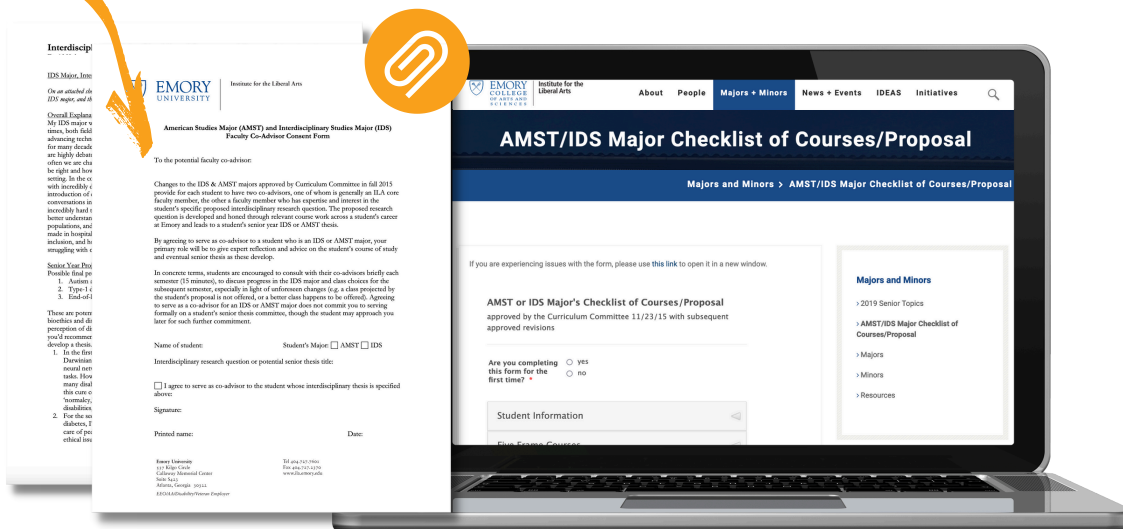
Interdiscipl

IDS Major, Inte

On an attached sh IDS major, and th

Overall Explana My IDS major v times, both field advancing techn for many decade are highly debat often we are cha be right and how setting. In the c with incredibly d introduction of c conversations in incredibly hard t better understan populations, and made in hospital inclusion, and h struggling with c

Senior Year Pro Possible final pr
1. Autism a
2. Type-1 d
3. End-of-l

These are poten bioethics and di perception of di you'd recommen develop a thesis.
1. In the first Darwinian neural net tasks. How many disal this cure c 'normalcy, disabilities
2. For the se diabetes, I care of pe ethical iss

EMORY UNIVERSITY | Institute for the Liberal Arts

American Studies Major (AMST) and Interdisciplinary Studies Major (IDS) Faculty Co-Advisor Consent Form

To the potential faculty co-advisor:

Changes to the IDS & AMST majors approved by Curriculum Committee in fall 2015 provide for each student to have two co-advisors, one of whom is generally an ILA core faculty member, the other a faculty member who has expertise and interest in the student's specific proposed interdisciplinary research question. The proposed research question is developed and honed through relevant course work across a student's career at Emory and leads to a student's senior year IDS or AMST thesis.

By agreeing to serve as co-advisor to a student who is an IDS or AMST major, your primary role will be to give expert reflection and advice on the student's course of study and eventual senior thesis as these develop.

In concrete terms, students are encouraged to consult with their co-advisors briefly each semester (15 minutes), to discuss progress in the IDS major and class choices for the subsequent semester, especially in light of unforeseen changes (e.g. a class projected by the student's proposal is not offered, or a better class happen to be offered). Agreeing to serve as a co-advisor for an IDS or AMST major does not commit you to serving formally on a student's senior thesis committee, though the student may approach you later for such further commitment.

Name of student: Student's Major: ☐ AMST ☐ IDS

Interdisciplinary research question or potential senior thesis title:

☐ I agree to serve as co-advisor to the student whose interdisciplinary thesis is specified above:

Signature:

Printed name: Date:

Emory University
537 Kilgo Circle
Callaway Memorial Center
Suite S423
Atlanta, Georgia 30322
EEO/AA/Disability/Veteran Employer

Tel 404.727.7601
Fax 404.727.2370
www.ila.emory.edu

EMORY COLLEGE OF ARTS AND SCIENCES | Institute for the Liberal Arts

About People Majors + Minors News + Events IDEAS Initiatives

AMST/IDS Major Checklist of Courses/Proposal

Majors and Minors > AMST/IDS Major Checklist of Courses/Proposal

If you are experiencing issues with the form, please use this link to open it in a new window.

AMST or IDS Major's Checklist of Courses/Proposal
approved by the Curriculum Committee 11/23/15 with subsequent approved revisions

Are you completing this form for the first time? *
○ yes
○ no

Student Information

Five Frame Courses

Majors and Minors
> 2019 Senior Topics
> AMST/IDS Major Checklist of Courses/Proposal
> Majors
> Minors
> Resources